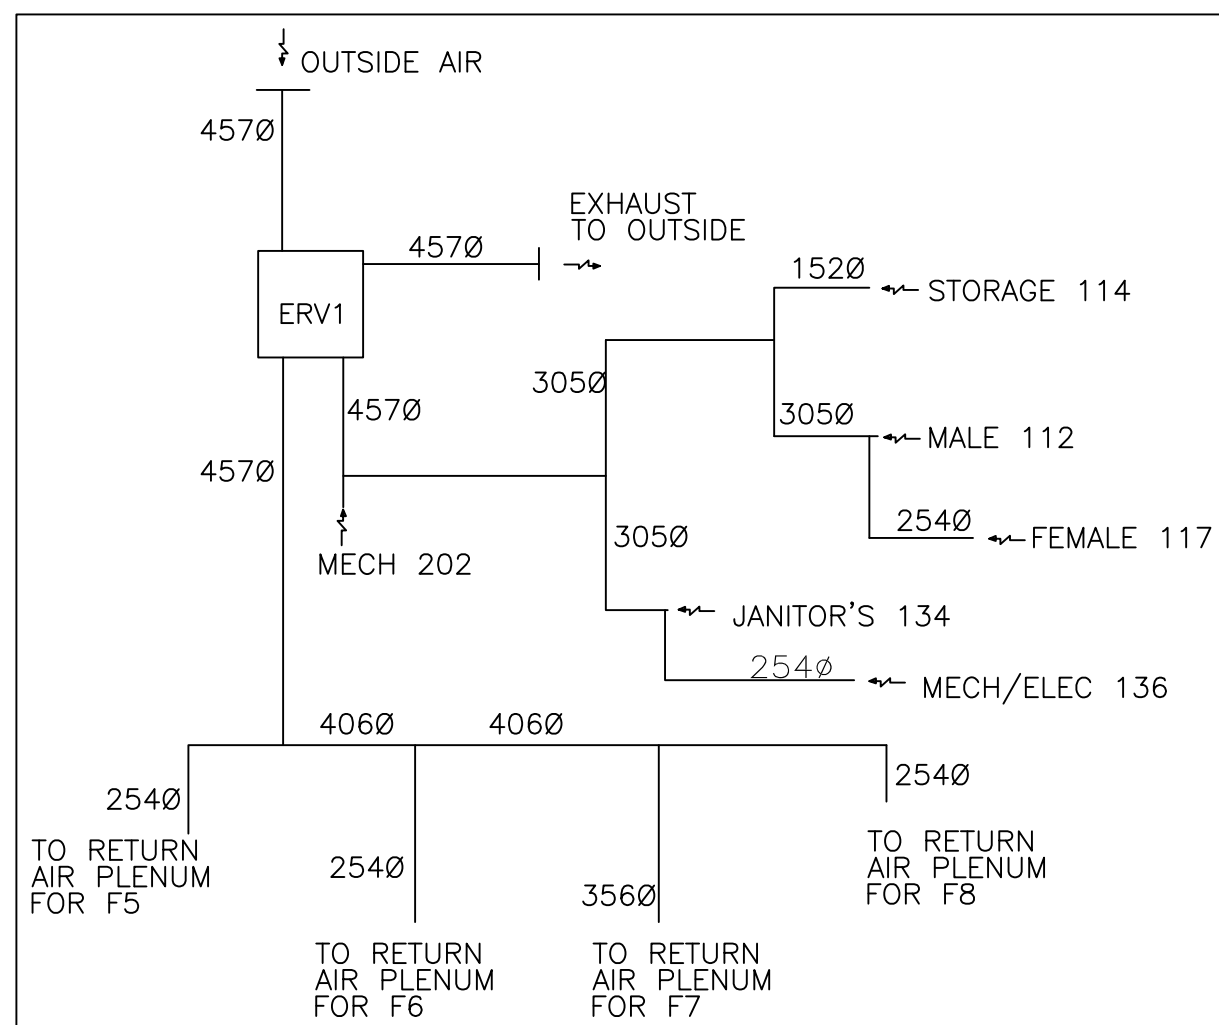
OUTSIDE AIR

457Ø

EXHAUST TO OUTSIDE

457Ø

ERV1

152Ø

STORAGE 114

305Ø

457Ø

305Ø

MALE 112

457Ø

254Ø

FEMALE 117

MECH 202

305Ø

JANITOR'S 134

254ø

MECH/ELEC 136

406Ø

406Ø

254Ø

254Ø

TO RETURN AIR PLENUM FOR F5

254Ø

356Ø

TO RETURN AIR PLENUM FOR F8

TO RETURN AIR PLENUM FOR F6

TO RETURN AIR PLENUM FOR F7